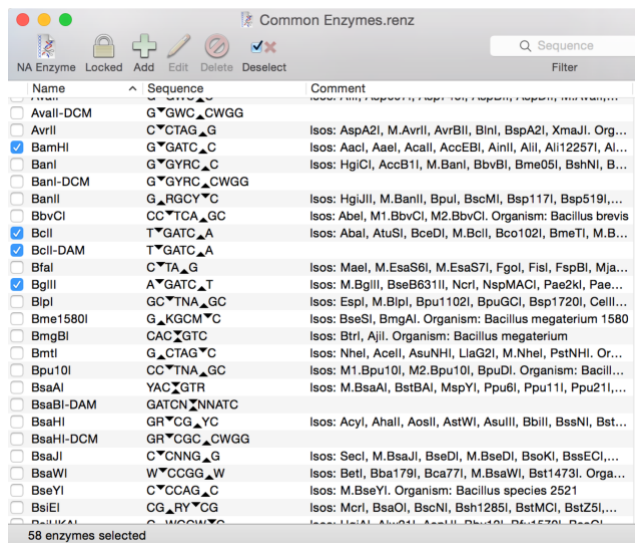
Common Enzymes.renz

NA Enzyme | Locked | Add | Edit | Delete | Deselect

Sequence

Filter

| Name | Sequence | Comment |
|---|---|---|
| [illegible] | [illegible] | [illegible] |
| AvaII-DCM | GGWCCWGG | |
| AvrII | CCTAGG | Isos: AspA2I, M.AvrII, AvrBII, BlnI, BspA2I, XmaJI. Organ... |
| BamHI | GGATCC | Isos: AacI, AaeI, AcaII, AccEBI, AinII, AliI, Ali12257I, Al... |
| BanI | GGYRCC | Isos: HgiCI, AccB1I, M.BanI, BbvBI, Bme05I, BshNI, B... |
| BanI-DCM | GGYRCCWGG | |
| BanII | GRGCYC | Isos: HgiJII, M.BanII, BpuI, BscMI, Bsp117I, Bsp519I,... |
| BbvCI | CCTCAGC | Isos: AbeI, M1.BbvCI, M2.BbvCI. Organism: Bacillus brevis |
| BclI | TGATCA | Isos: AbaI, AtuSI, BceDI, M.BclI, Bco102I, BmeTI, M.B... |
| BclI-DAM | TGATCA | |
| BfaI | CTAG | Isos: MaeI, M.EsaS6I, M.EsaS7I, FgoI, FisI, FspBI, Mja... |
| BglII | AGATCT | Isos: M.BglII, BseB631I, NcrI, NspMACI, Pae2kI, Pae... |
| BlpI | GCTNAGC | Isos: EspI, M.BlpI, Bpu1102I, BpuGCI, Bsp1720I, CelII... |
| Bme1580I | GKGCMC | Isos: BseSI, BmgAI. Organism: Bacillus megaterium 1580 |
| BmgBI | CACGTC | Isos: BtrI, AjiI. Organism: Bacillus megaterium |
| BmtI | GCTAGC | Isos: NheI, AceII, AsuNHI, LlaG2I, M.NheI, PstNHI. Or... |
| Bpu10I | CCTNAGC | Isos: M1.Bpu10I, M2.Bpu10I, BpuDI. Organism: Bacill... |
| BsaAI | YACGTR | Isos: M.BsaAI, BstBAI, MspYI, Ppu6I, Ppu11I, Ppu21I,... |
| BsaBI-DAM | GATCNNNNATC | |
| BsaHI | GRCGYC | Isos: AcyI, AhaII, AosII, AstWI, AsuIII, BbiII, BssNI, B... |
| BsaHI-DCM | GRCGCCWGG | |
| BsaJI | CCNNGG | Isos: SecI, M.BsaJI, BseDI, M.BseDI, BsoKI, BssECI,... |
| BsaWI | WCCGGW | Isos: BetI, Bba179I, Bca77I, M.BsaWI, Bst1473I. Orga... |
| BseYI | CCCAGC | Isos: M.BseYI. Organism: Bacillus species 2521 |
| BsiEI | CGRYCG | Isos: McrI, BsaOI, BscNI, Bsh1285I, BstMCI, BstZ5I,... |
| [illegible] | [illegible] | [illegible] |

58 enzymes selected